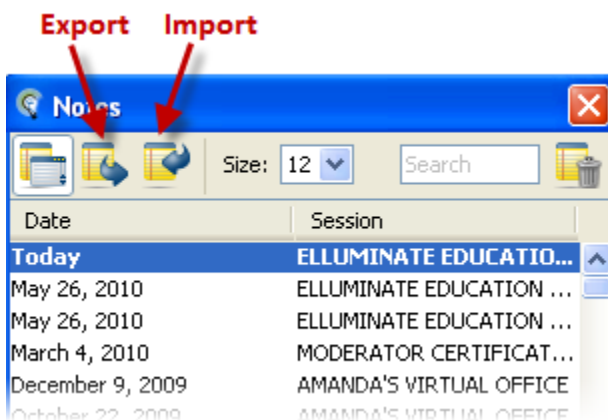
Export Import

Notes

Size: 12 Search

| Date | Session |
|---|---|
| Today | ELLUMINATE EDUCATIO... |
| May 26, 2010 | ELLUMINATE EDUCATION ... |
| May 26, 2010 | ELLUMINATE EDUCATION ... |
| March 4, 2010 | MODERATOR CERTIFICAT... |
| December 9, 2009 | AMANDA'S VIRTUAL OFFICE |
| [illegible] | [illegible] |